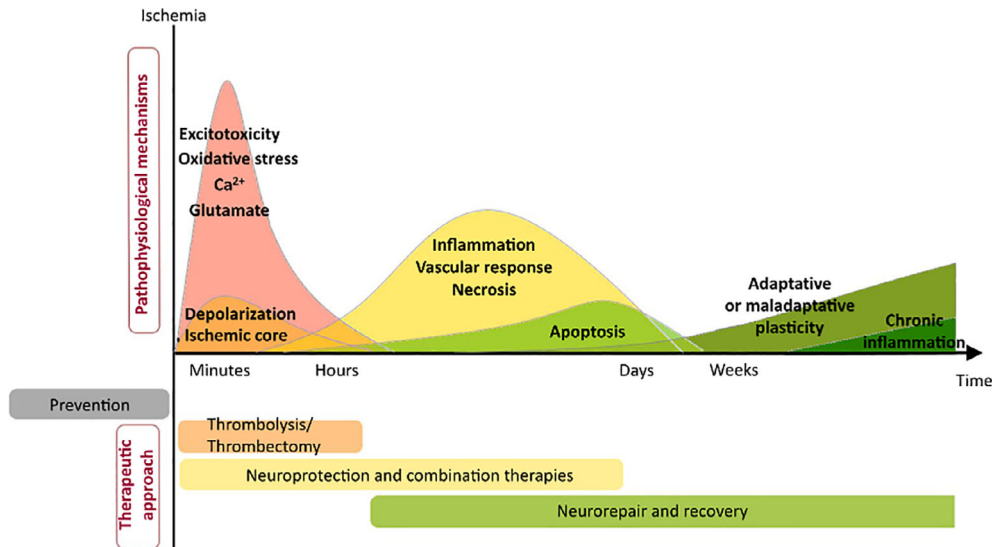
Ischemia

Pathophysiological mechanisms

Excitotoxicity
Oxidative stress
$Ca^{2+}$
Glutamate

Depolarization
Ischemic core

Inflammation
Vascular response
Necrosis

Apoptosis

Adaptative
or maladaptative
plasticity

Chronic
inflammation

Minutes
Hours
Days
Weeks
Time

Prevention

Therapeutic approach

Thrombolysis/
Thrombectomy

Neuroprotection and combination therapies

Neurorepair and recovery